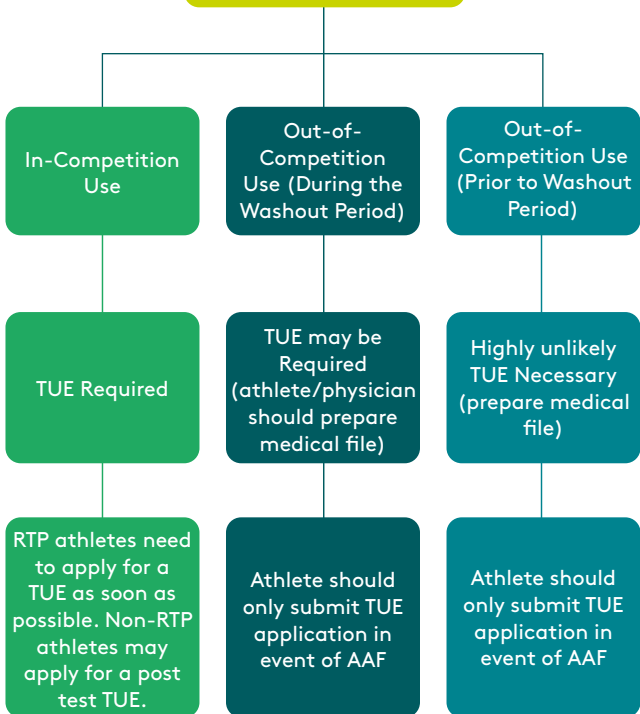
In-Competition Use

TUE Required

RTP athletes need to apply for a TUE as soon as possible. Non-RTP athletes may apply for a post test TUE.

Out-of-Competition Use (During the Washout Period)

TUE may be Required (athlete/physician should prepare medical file)

Athlete should only submit TUE application in event of AAF

Out-of-Competition Use (Prior to Washout Period)

Highly unlikely TUE Necessary (prepare medical file)

Athlete should only submit TUE application in event of AAF